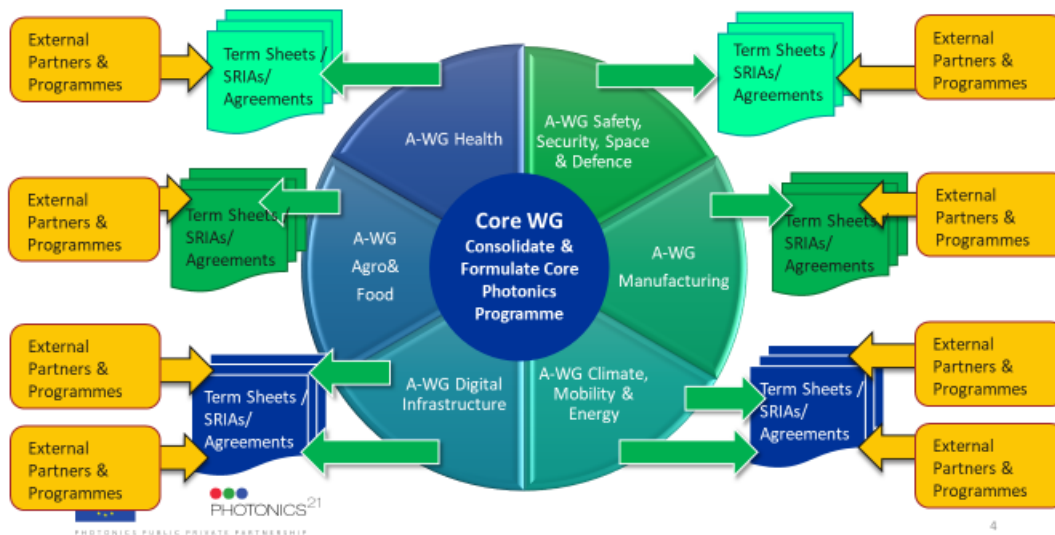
External Partners & Programmes

Term Sheets / SRIAs/ Agreements

Term Sheets / SRIAs/ Agreements

External Partners & Programmes

A-WG Health

A-WG Safety, Security, Space & Defence

External Partners & Programmes

Term Sheets / SRIAs/ Agreements

Core WG
Consolidate & Formulate Core Photonics Programme

A-WG Agro& Food

A-WG Manufacturing

Term Sheets / SRIAs/ Agreements

External Partners & Programmes

External Partners & Programmes

A-WG Digital Infrastructure

A-WG Climate, Mobility & Energy

External Partners & Programmes

Term Sheets / SRIAs/ Agreements

Term Sheets / SRIAs/ Agreements

External Partners & Programmes

External Partners & Programmes

External Partners & Programmes

PHOTONICS$^{21}$
PHOTONICS PUBLIC PRIVATE PARTNERSHIP

4